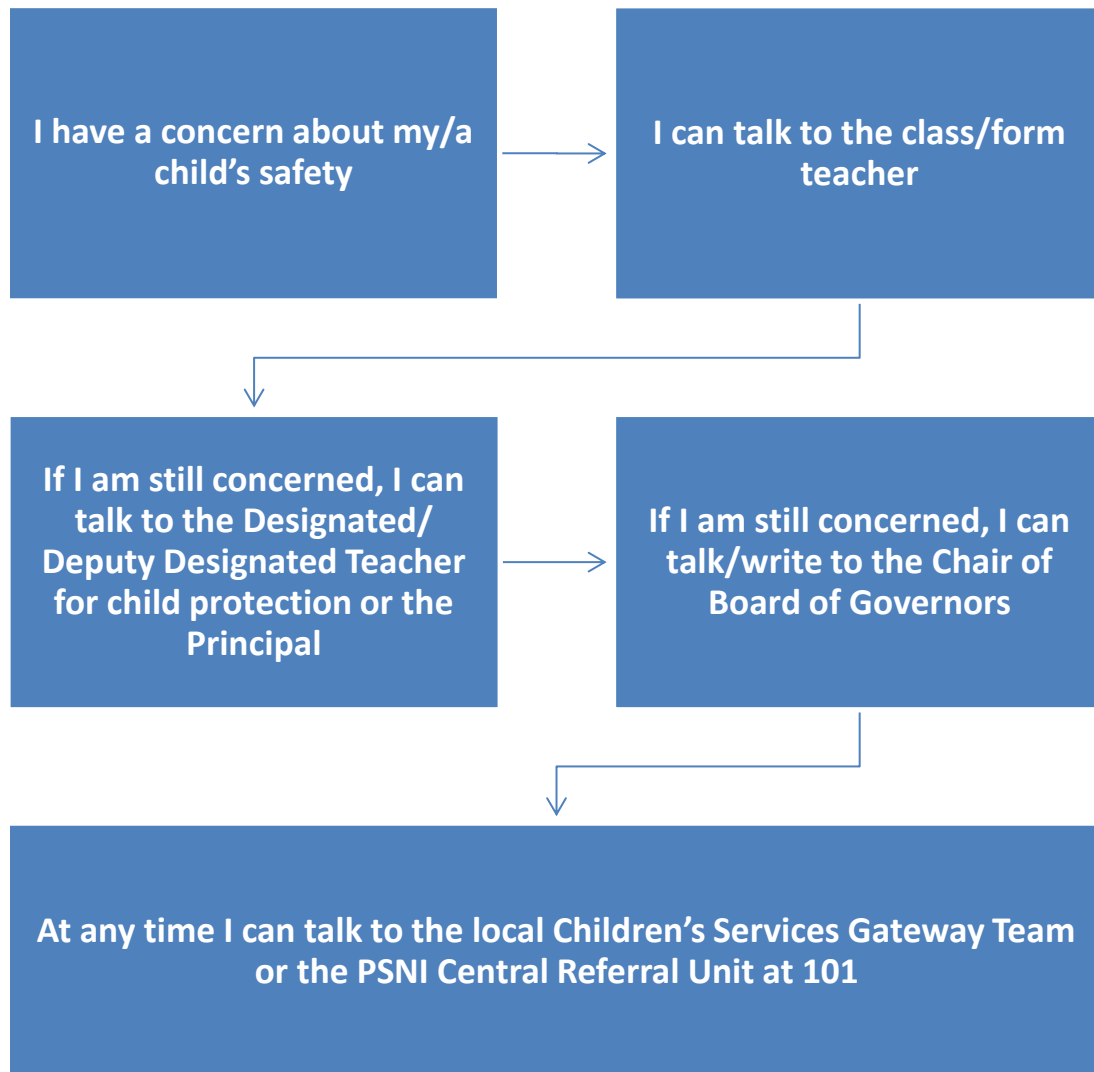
I have a concern about my/a child's safety

I can talk to the class/form teacher

If I am still concerned, I can talk to the Designated/ Deputy Designated Teacher for child protection or the Principal

If I am still concerned, I can talk/write to the Chair of Board of Governors

At any time I can talk to the local Children's Services Gateway Team or the PSNI Central Referral Unit at 101